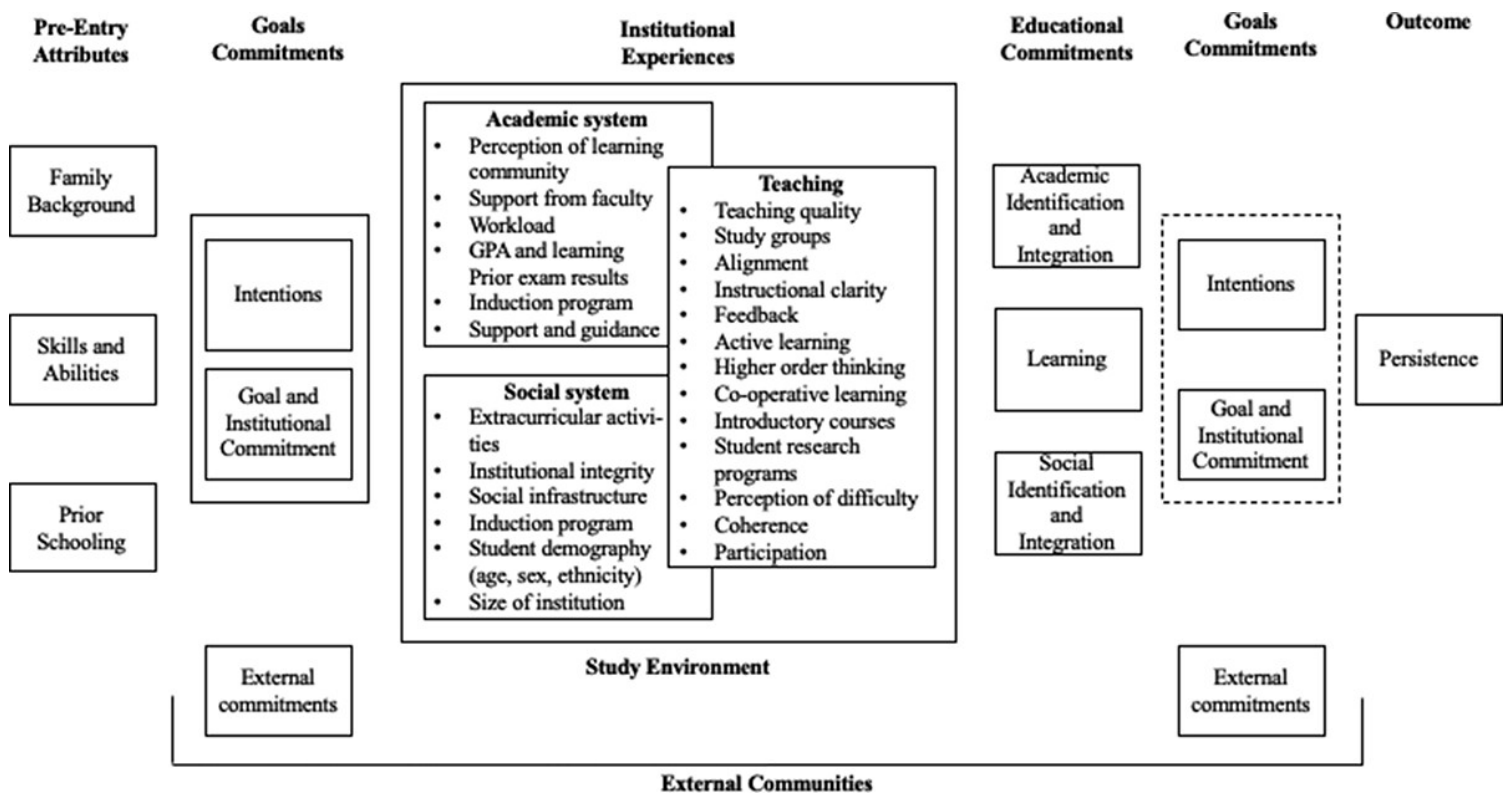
Pre-Entry Attributes

Goals Commitments

Institutional Experiences

Educational Commitments

Goals Commitments

Outcome

Family Background

Skills and Abilities

Prior Schooling

Intentions

Goal and Institutional Commitment

Academic system
• Perception of learning community
• Support from faculty
• Workload
• GPA and learning Prior exam results
• Induction program
• Support and guidance

Teaching
• Teaching quality
• Study groups
• Alignment
• Instructional clarity
• Feedback
• Active learning
• Higher order thinking
• Co-operative learning
• Introductory courses
• Student research programs
• Perception of difficulty
• Coherence
• Participation

Social system
• Extracurricular activities
• Institutional integrity
• Social infrastructure
• Induction program
• Student demography (age, sex, ethnicity)
• Size of institution

Academic Identification and Integration

Learning

Social Identification and Integration

Intentions

Goal and Institutional Commitment

Persistence

External commitments

Study Environment

External commitments

External Communities